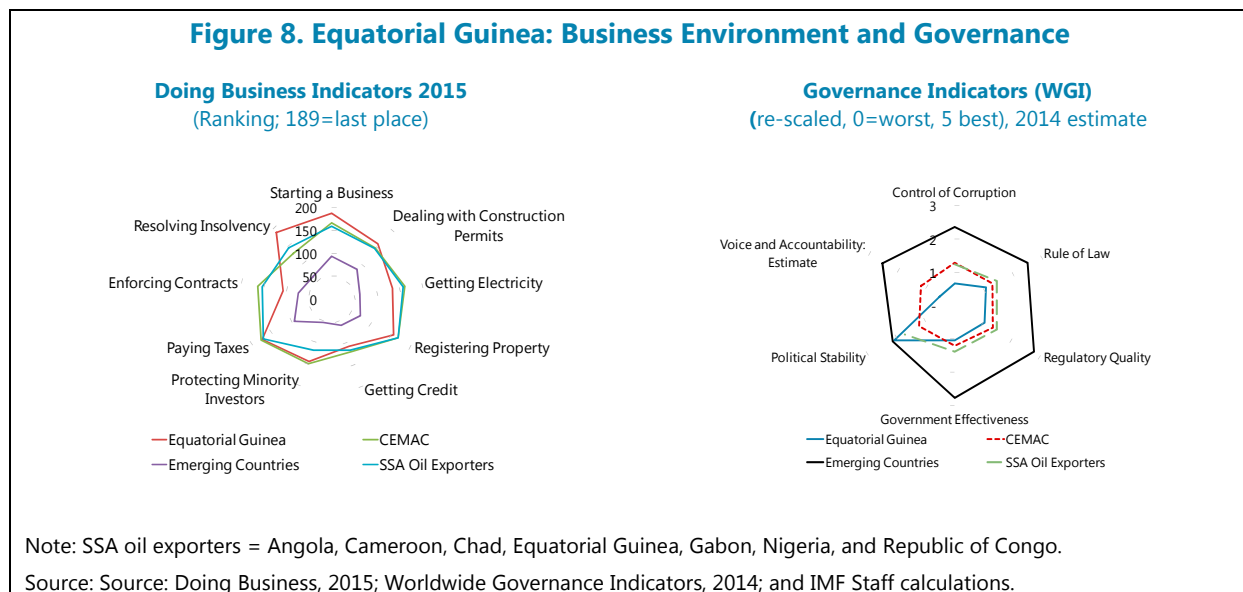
Figure 8. Equatorial Guinea: Business Environment and Governance

Doing Business Indicators 2015
(Ranking; 189=last place)

Starting a Business
200
150
100
50
0
Dealing with Construction Permits
Getting Electricity
Registering Property
Getting Credit
Protecting Minority Investors
Paying Taxes
Enforcing Contracts
Resolving Insolvency

Equatorial Guinea
CEMAC
Emerging Countries
SSA Oil Exporters

Governance Indicators (WGI)
(re-scaled, 0=worst, 5 best), 2014 estimate

Control of Corruption
3
2
1
Rule of Law
Regulatory Quality
Government Effectiveness
Political Stability
Voice and Accountability: Estimate

Equatorial Guinea
CEMAC
Emerging Countries
SSA Oil Exporters

Note: SSA oil exporters = Angola, Cameroon, Chad, Equatorial Guinea, Gabon, Nigeria, and Republic of Congo.
Source: Source: Doing Business, 2015; Worldwide Governance Indicators, 2014; and IMF Staff calculations.